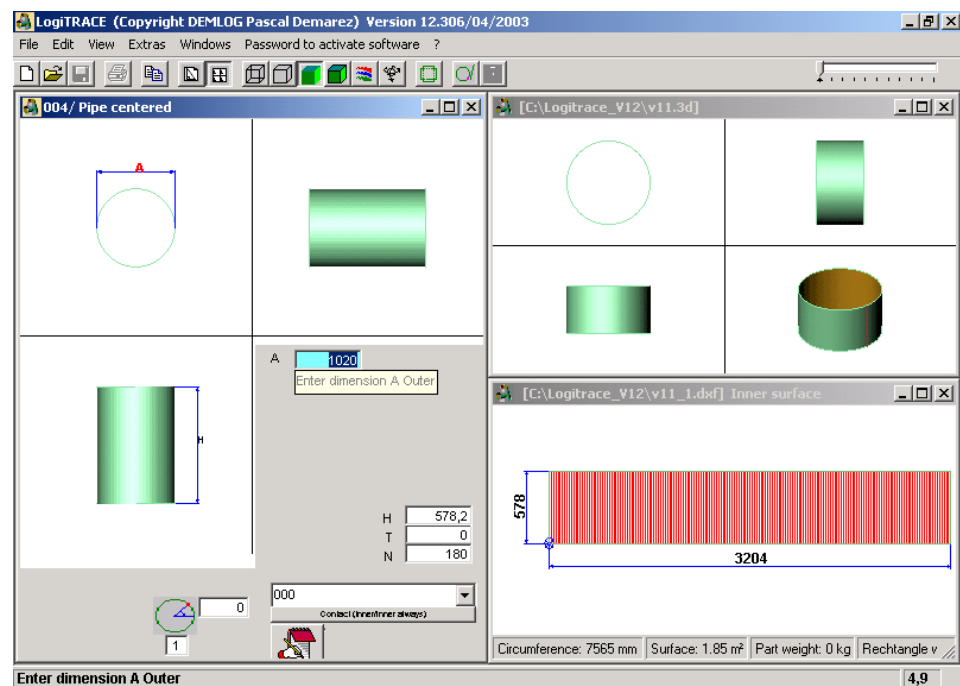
LogiTRACE (Copyright DEMLOG Pascal Demarez) Version 12.306/04/2003

File Edit View Extras Windows Password to activate software ?

004/ Pipe centered

A

H

A 1020

Enter dimension A Outer

H 578,2

T 0

N 180

0

1

000

Contact (Inner/Inner always)

[C:\Logitrace_V12\v11.3d]

[C:\Logitrace_V12\v11_1.dxf] Inner surface

578

3204

Circumference: 7565 mm | Surface: 1.85 m² | Part weight: 0 kg | Rechtangle v

Enter dimension A Outer

4,9